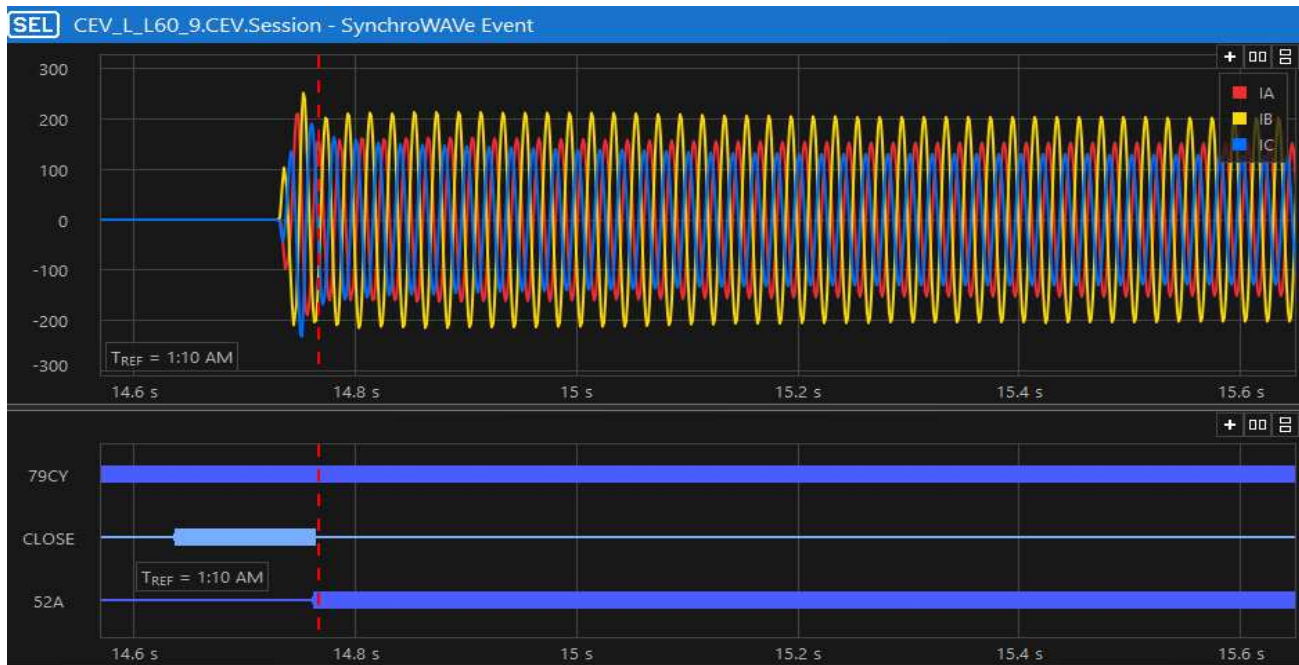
SEL CEV_L_L60_9.CEV.Session - SynchroWAVe Event

+ ▯▯ ⊟

300
200
100
0
-100
-200
-300

IA
IB
IC

$T_{REF}$ = 1:10 AM

14.6 s
14.8 s
15 s
15.2 s
15.4 s
15.6 s

+ ▯▯ ⊟

79CY
CLOSE
52A

$T_{REF}$ = 1:10 AM

14.6 s
14.8 s
15 s
15.2 s
15.4 s
15.6 s